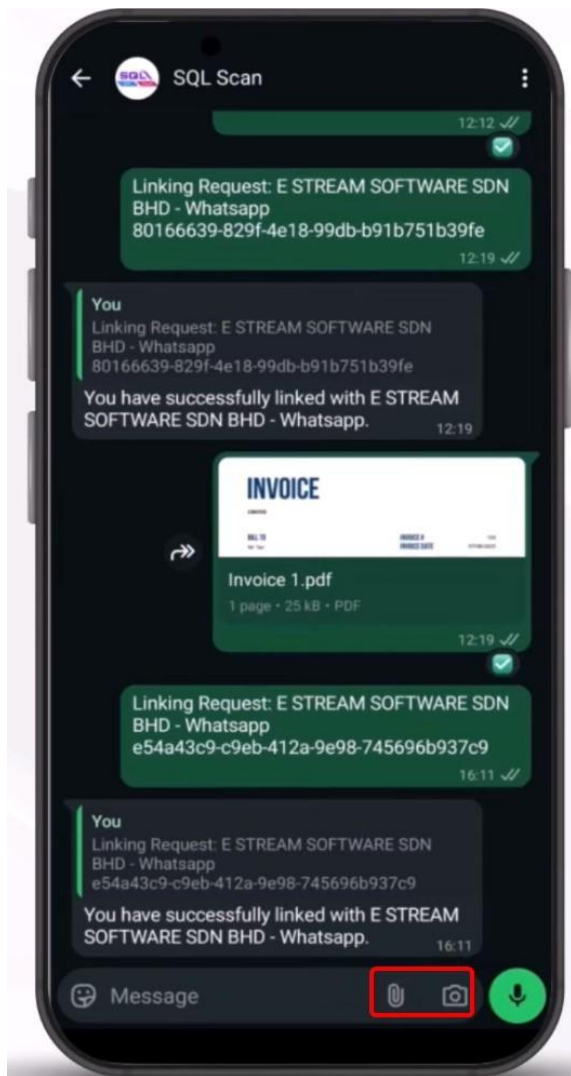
SQL Scan

12:12

Linking Request: E STREAM SOFTWARE SDN BHD - Whatsapp 80166639-829f-4e18-99db-b91b751b39fe

12:19

You
Linking Request: E STREAM SOFTWARE SDN BHD - Whatsapp 80166639-829f-4e18-99db-b91b751b39fe

You have successfully linked with E STREAM SOFTWARE SDN BHD - Whatsapp.

12:19

INVOICE

BILL TO
INVOICE #
INVOICE DATE

Invoice 1.pdf
1 page • 25 kB • PDF

12:19

Linking Request: E STREAM SOFTWARE SDN BHD - Whatsapp e54a43c9-c9eb-412a-9e98-745696b937c9

16:11

You
Linking Request: E STREAM SOFTWARE SDN BHD - Whatsapp e54a43c9-c9eb-412a-9e98-745696b937c9

You have successfully linked with E STREAM SOFTWARE SDN BHD - Whatsapp.

16:11

Message